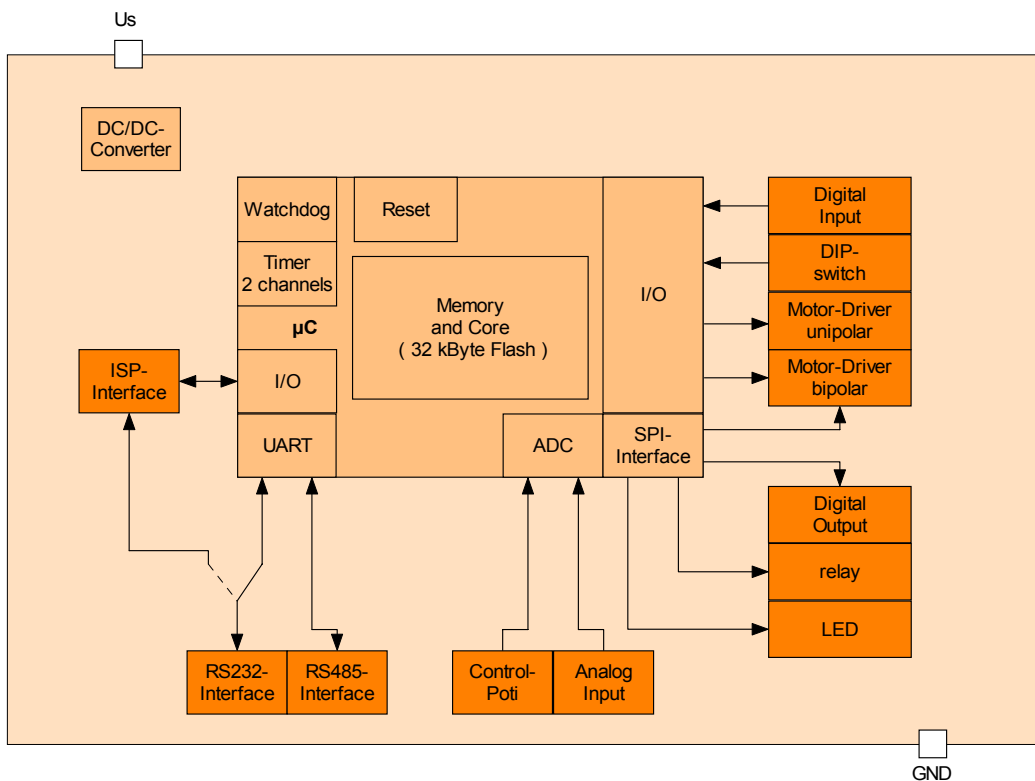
Us

DC/DC-Converter

Watchdog

Reset

Timer 2 channels

Memory and Core ( 32 kByte Flash )

μC

I/O

ISP-Interface

I/O

UART

ADC

SPI-Interface

Digital Input

DIP-switch

Motor-Driver unipolar

Motor-Driver bipolar

Digital Output

relay

LED

RS232-Interface

RS485-Interface

Control-Poti

Analog Input

GND